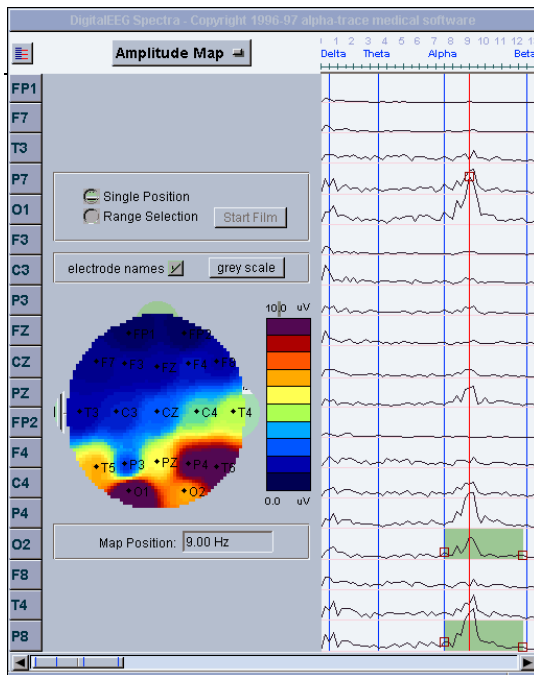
DigitalEEG Spectra - Copyright 1996-97 alpha-trace medical software

Amplitude Map

1 2 3 4 5 6 7 8 9 10 11 12 1
Delta Theta Alpha Beta

FP1
F7
T3
P7
O1
F3
C3
P3
FZ
CZ
PZ
FP2
F4
C4
P4
O2
F8
T4
P8

Single Position
Range Selection
Start Film

electrode names
grey scale

10.0 uV
0.0 uV

FP1 FP2
F7 F3 FZ F4 F8
T3 C3 CZ C4 T4
T5 P3 PZ P4 T6
O1 O2

Map Position: 9.00 Hz